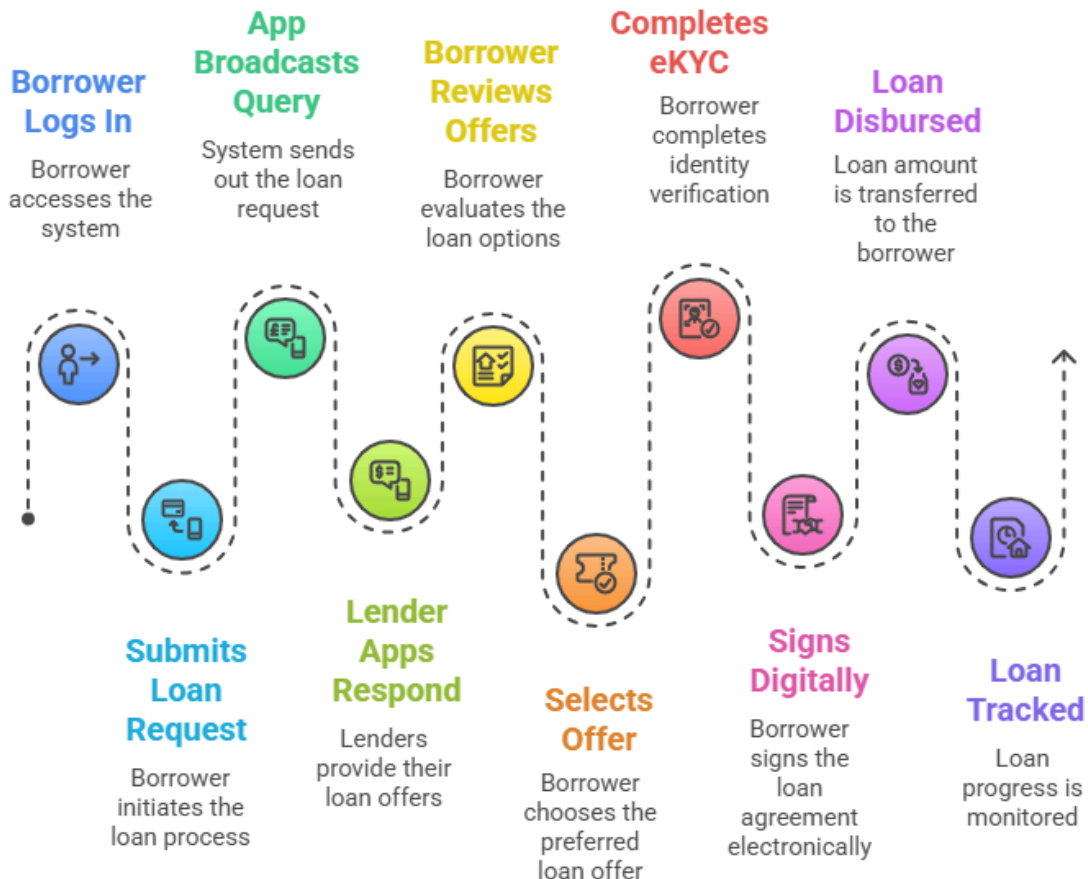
Borrower Logs In

Borrower accesses the system

Submits Loan Request

Borrower initiates the loan process

App Broadcasts Query

System sends out the loan request

Lender Apps Respond

Lenders provide their loan offers

Borrower Reviews Offers

Borrower evaluates the loan options

Selects Offer

Borrower chooses the preferred loan offer

Completes eKYC

Borrower completes identity verification

Signs Digitally

Borrower signs the loan agreement electronically

Loan Disbursed

Loan amount is transferred to the borrower

Loan Tracked

Loan progress is monitored